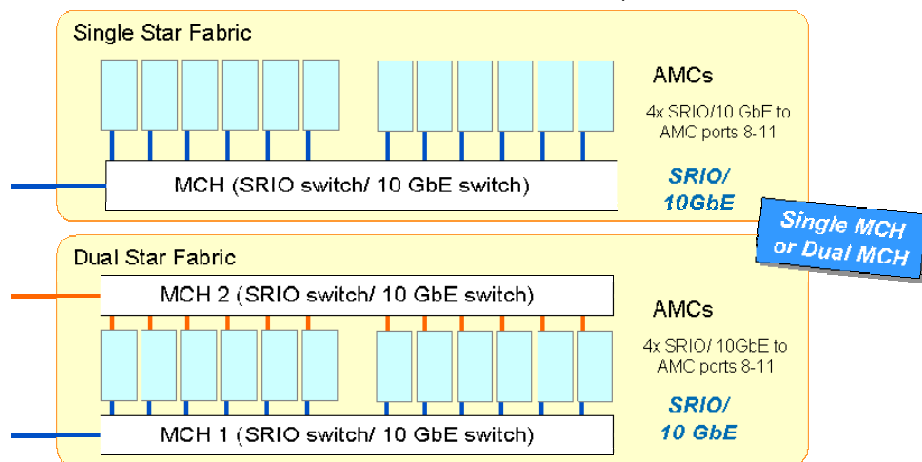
Single Star Fabric

AMCs

4x SRIO/10 GbE to AMC ports 8-11

MCH (SRIO switch/ 10 GbE switch)

SRIO/ 10GbE

Single MCH or Dual MCH

Dual Star Fabric

MCH 2 (SRIO switch/ 10 GbE switch)

AMCs

4x SRIO/ 10GbE to AMC ports 8-11

SRIO/ 10 GbE

MCH 1 (SRIO switch/ 10 GbE switch)